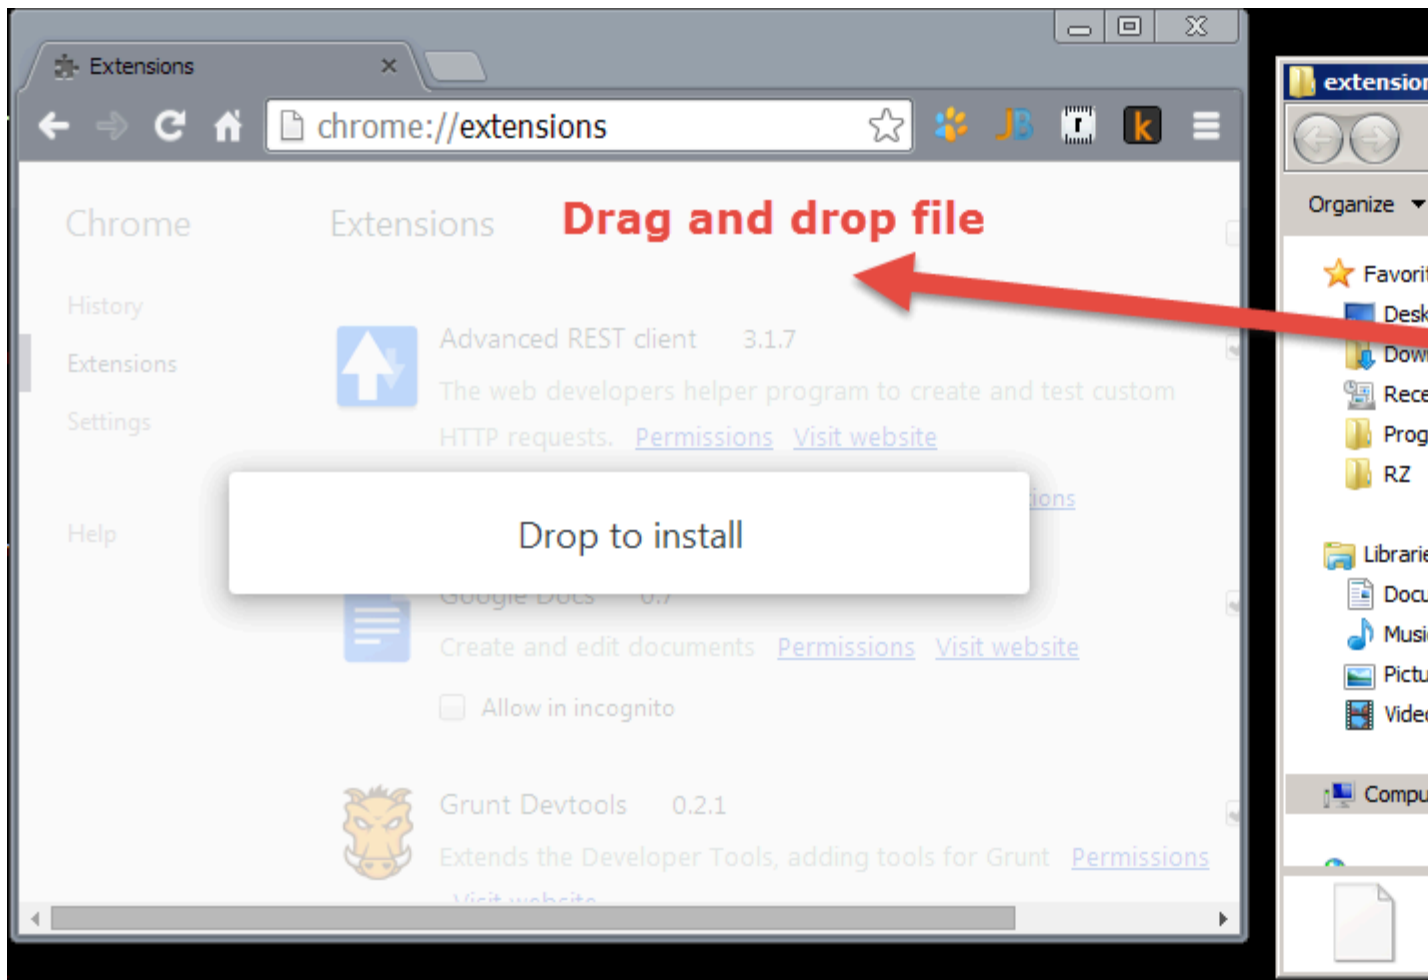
Extensions ×

chrome://extensions

Chrome

Extensions

Drag and drop file

History

Extensions

Settings

Help

Advanced REST client 3.1.7

The web developers helper program to create and test custom HTTP requests. Permissions Visit website

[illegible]ions

Drop to install

Google Docs 0.7

Create and edit documents Permissions Visit website

Allow in incognito

Grunt Devtools 0.2.1

Extends the Developer Tools, adding tools for Grunt Permissions

Visit website

extension

Organize

Favorit

Desk

Dow

Rece

Prog

RZ

Librarie

Docu

Musi

Pictu

Vide

Compu